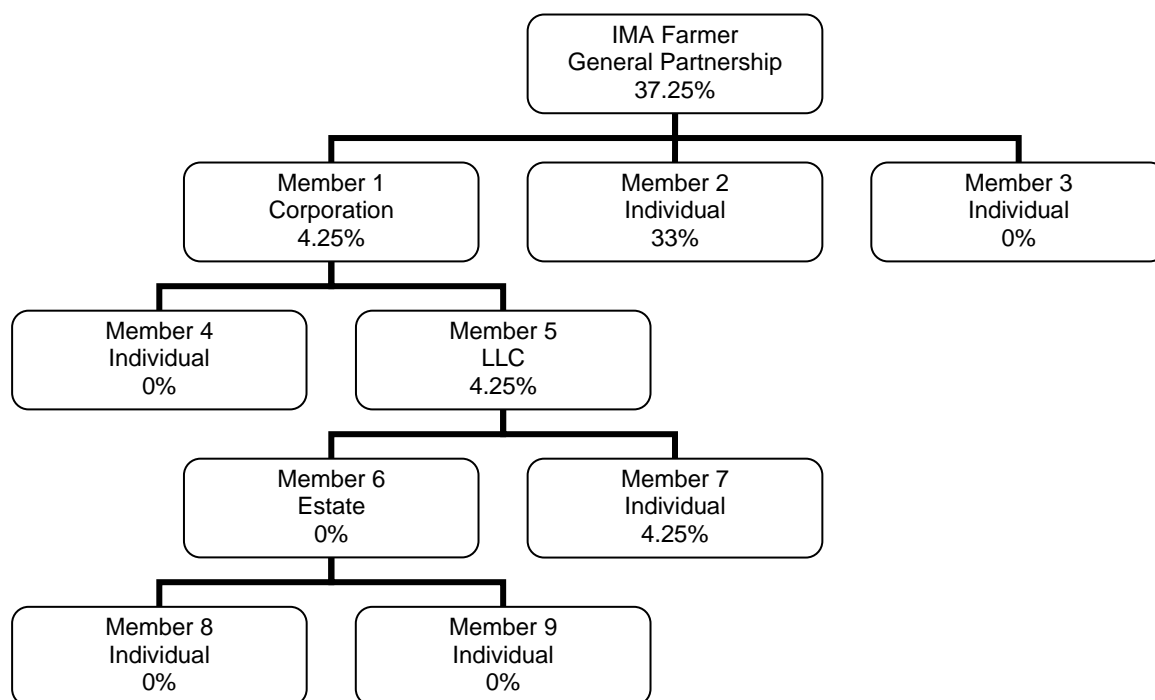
IMA Farmer
General Partnership
37.25%

Member 1
Corporation
4.25%

Member 2
Individual
33%

Member 3
Individual
0%

Member 4
Individual
0%

Member 5
LLC
4.25%

Member 6
Estate
0%

Member 7
Individual
4.25%

Member 8
Individual
0%

Member 9
Individual
0%